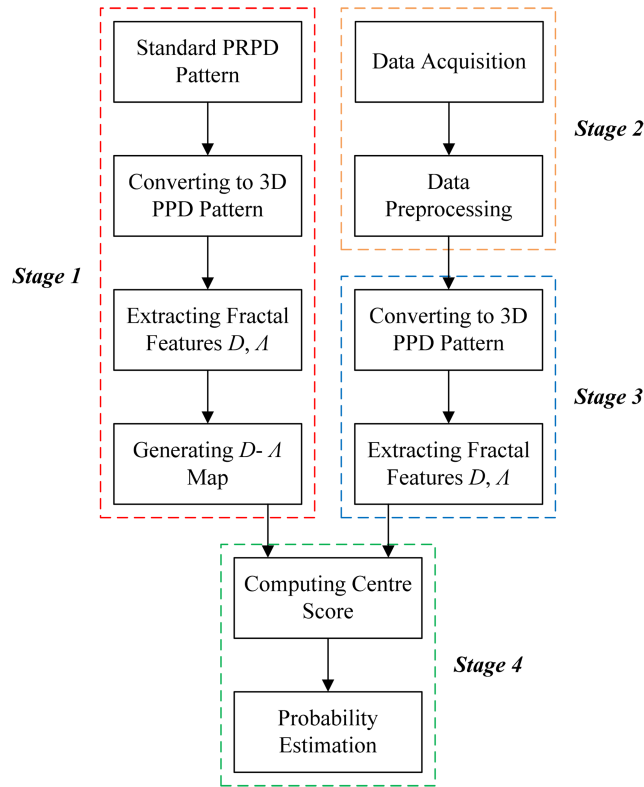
Stage 1

Standard PRPD Pattern

Converting to 3D PPD Pattern

Extracting Fractal Features $D$, $\Lambda$

Generating $D$- $\Lambda$ Map

Stage 2

Data Acquisition

Data Preprocessing

Stage 3

Converting to 3D PPD Pattern

Extracting Fractal Features $D$, $\Lambda$

Stage 4

Computing Centre Score

Probability Estimation